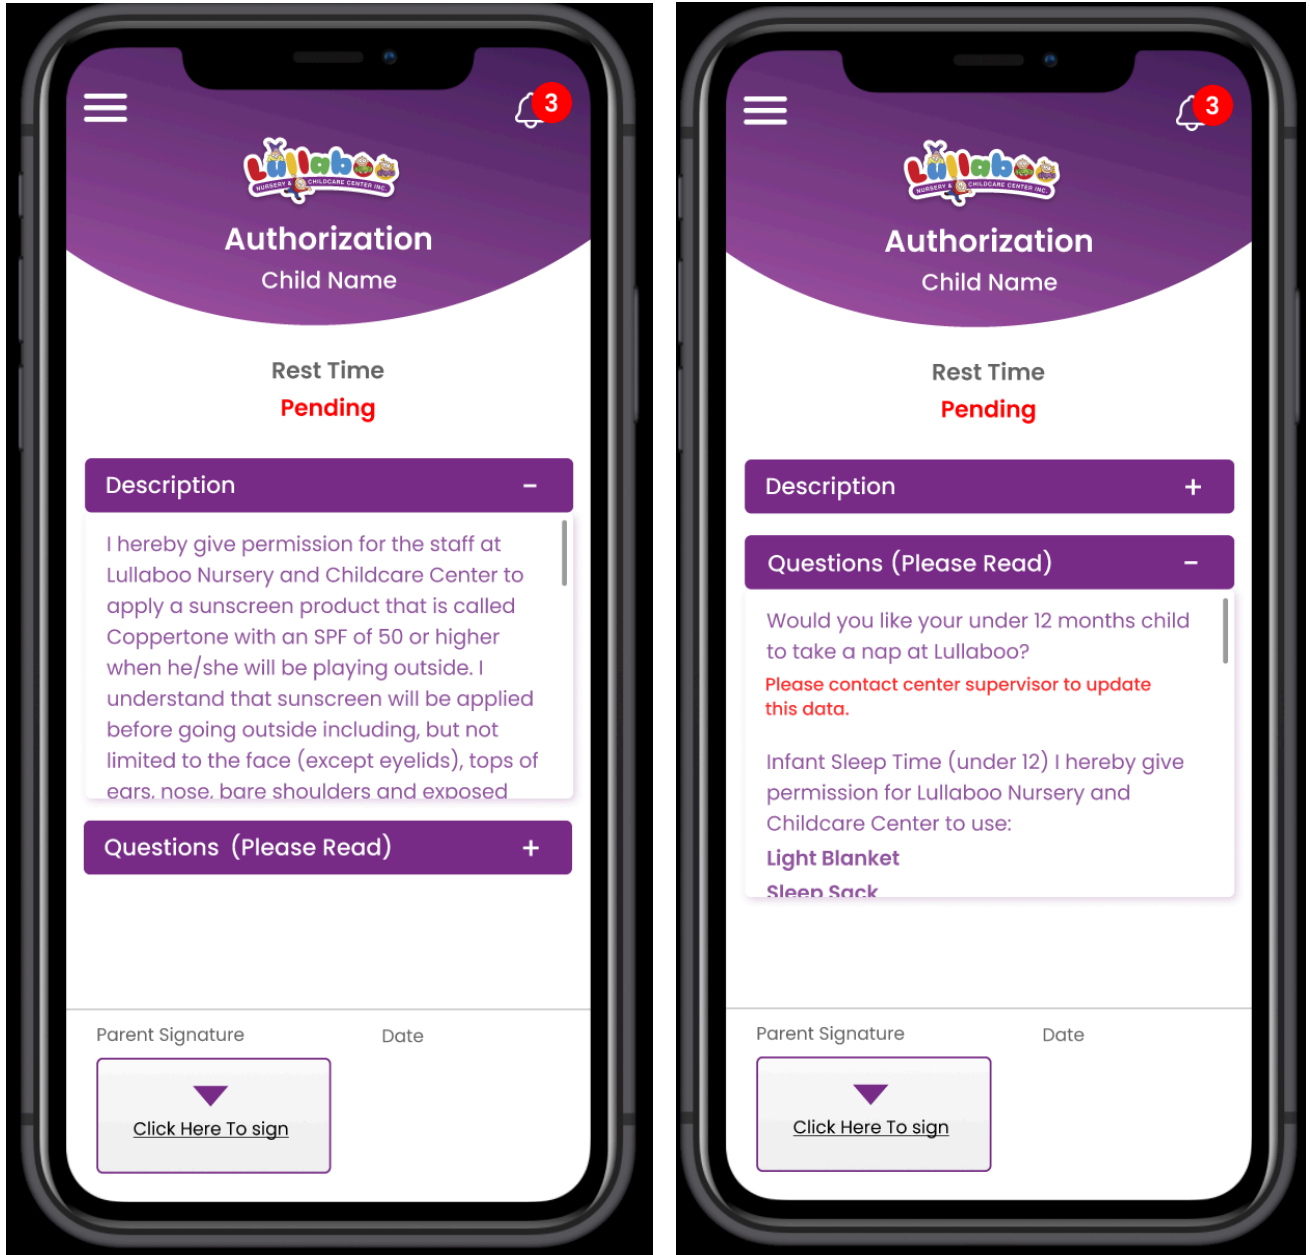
3

Lullaboo
NURSERY & CHILDCARE CENTER INC.

Authorization
Child Name

Rest Time
Pending

Description –

I hereby give permission for the staff at Lullaboo Nursery and Childcare Center to apply a sunscreen product that is called Coppertone with an SPF of 50 or higher when he/she will be playing outside. I understand that sunscreen will be applied before going outside including, but not limited to the face (except eyelids), tops of ears, nose, bare shoulders and exposed

Questions (Please Read) +

Parent Signature
Date

Click Here To sign

3

Lullaboo
NURSERY & CHILDCARE CENTER INC.

Authorization
Child Name

Rest Time
Pending

Description +

Questions (Please Read) –

Would you like your under 12 months child to take a nap at Lullaboo?

Please contact center supervisor to update this data.

Infant Sleep Time (under 12) I hereby give permission for Lullaboo Nursery and Childcare Center to use:

Light Blanket

Sleep Sack

Parent Signature
Date

Click Here To sign